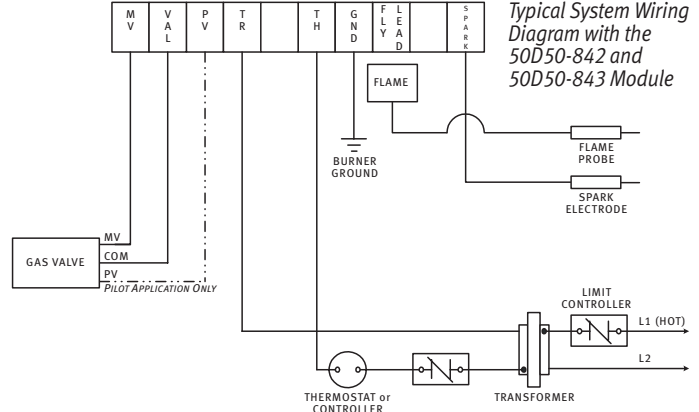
M
V

V
A
L

P
V

T
R

T
H

G
N
D

F
L
Y

L
E
A
D

S
P
A
R
K

Typical System Wiring Diagram with the 50D50-842 and 50D50-843 Module

FLAME

BURNER GROUND

FLAME PROBE

SPARK ELECTRODE

GAS VALVE

MV
COM
PV
PILOT APPLICATION ONLY

LIMIT CONTROLLER

L1 (HOT)

L2

THERMOSTAT or CONTROLLER

TRANSFORMER